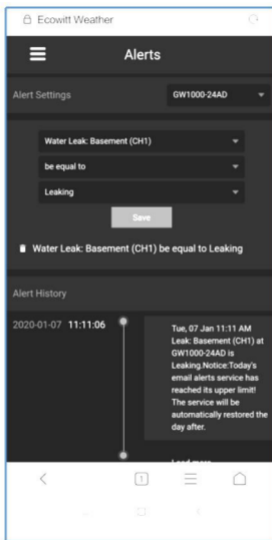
Ecowitt Weather

Alerts

Alert Settings

GW1000-24AD

Water Leak: Basement (CH1)

be equal to

Leaking

Save

Water Leak: Basement (CH1) be equal to Leaking

Alert History

2020-01-07 11:11:06

Tue, 07 Jan 11:11 AM Leak: Basement (CH1) at GW1000-24AD is Leaking.Notice:Today's email alerts service has reached its upper limit! The service will be automatically restored the day after.

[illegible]

1